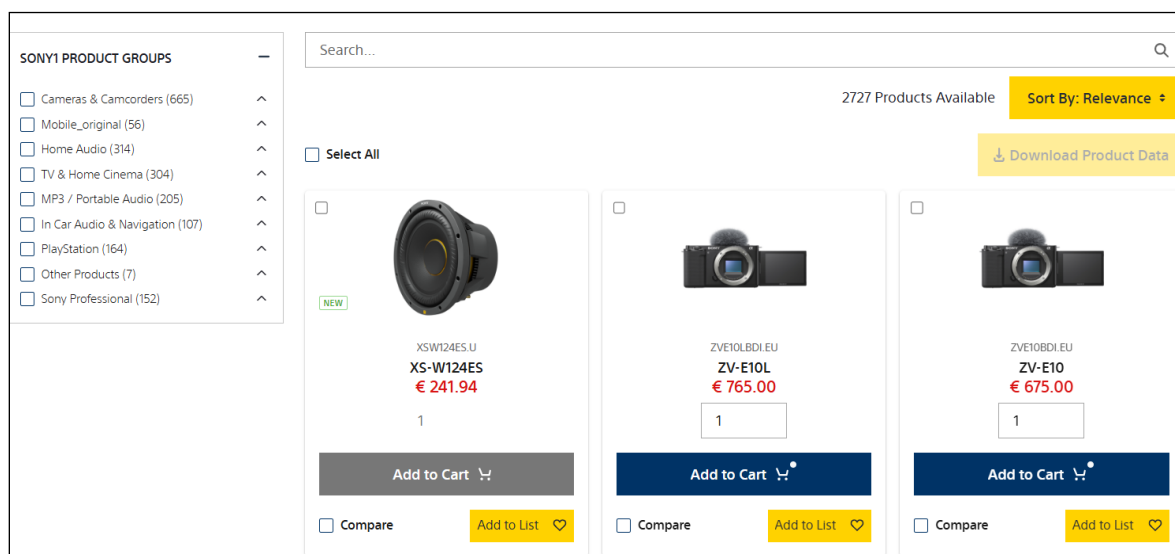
SONY1 PRODUCT GROUPS

Cameras & Camcorders (665)
Mobile_original (56)
Home Audio (314)
TV & Home Cinema (304)
MP3 / Portable Audio (205)
In Car Audio & Navigation (107)
PlayStation (164)
Other Products (7)
Sony Professional (152)

Search...

2727 Products Available

Sort By: Relevance

Select All

Download Product Data

NEW

XSW124ES.U
XS-W124ES
€ 241.94
1
Add to Cart
Compare
Add to List

ZVE10LBDI.EU
ZV-E10L
€ 765.00
1
Add to Cart
Compare
Add to List

ZVE10BDI.EU
ZV-E10
€ 675.00
1
Add to Cart
Compare
Add to List